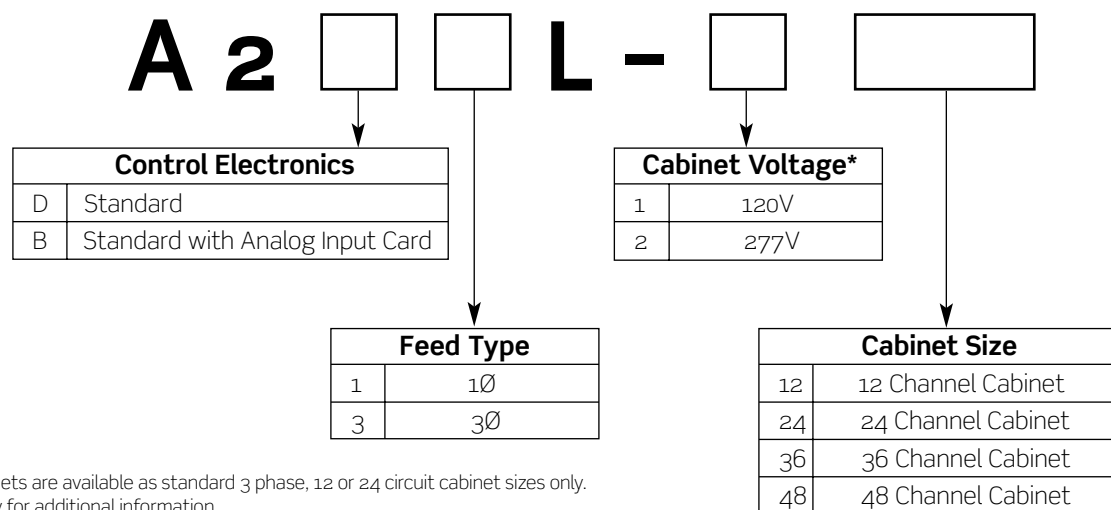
A 2 L –

| Control Electronics | |
|---|---|
| D | Standard |
| B | Standard with Analog Input Card |

| Cabinet Voltage* | |
|---|---|
| 1 | 120V |
| 2 | 277V |

| Feed Type | |
|---|---|
| 1 | 1Ø |
| 3 | 3Ø |

| Cabinet Size | |
|---|---|
| 12 | 12 Channel Cabinet |
| 24 | 24 Channel Cabinet |
| 36 | 36 Channel Cabinet |
| 48 | 48 Channel Cabinet |

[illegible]ets are available as standard 3 phase, 12 or 24 circuit cabinet sizes only. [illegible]y for additional information.